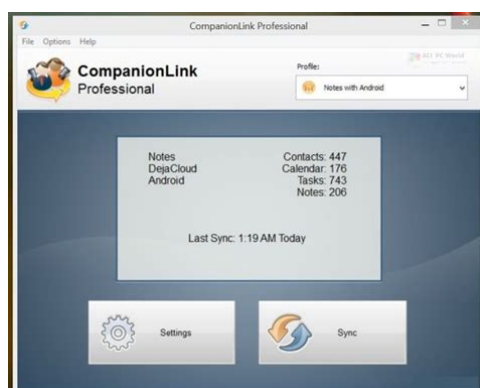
CompanionLink Professional

File Options Help

CompanionLink Professional

Profile:

ALL PC World

Notes with Android

Notes
DejaCloud
Android

Contacts: 447
Calendar: 176
Tasks: 743
Notes: 206

Last Sync: 1:19 AM Today

Settings

Sync